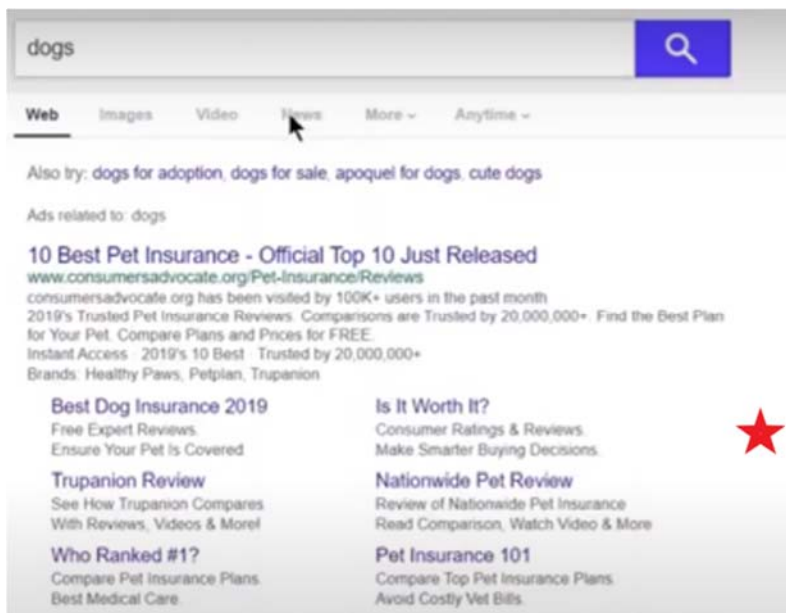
dogs

Web Images Video News More Anytime

Also try: dogs for adoption, dogs for sale, apoquel for dogs, cute dogs

Ads related to: dogs

10 Best Pet Insurance - Official Top 10 Just Released
www.consumersadvocate.org/Pet-Insurance/Reviews
consumersadvocate.org has been visited by 100K+ users in the past month
2019's Trusted Pet Insurance Reviews. Comparisons are Trusted by 20,000,000+. Find the Best Plan for Your Pet. Compare Plans and Prices for FREE.
Instant Access · 2019's 10 Best · Trusted by 20,000,000+
Brands: Healthy Paws, Petplan, Trupanion

Best Dog Insurance 2019
Free Expert Reviews.
Ensure Your Pet Is Covered

Is It Worth It?
Consumer Ratings & Reviews.
Make Smarter Buying Decisions.

Trupanion Review
See How Trupanion Compares
With Reviews, Videos & More!

Nationwide Pet Review
Review of Nationwide Pet Insurance
Read Comparison, Watch Video & More

Who Ranked #1?
Compare Pet Insurance Plans.
Best Medical Care.

Pet Insurance 101
Compare Top Pet Insurance Plans.
Avoid Costly Vet Bills.